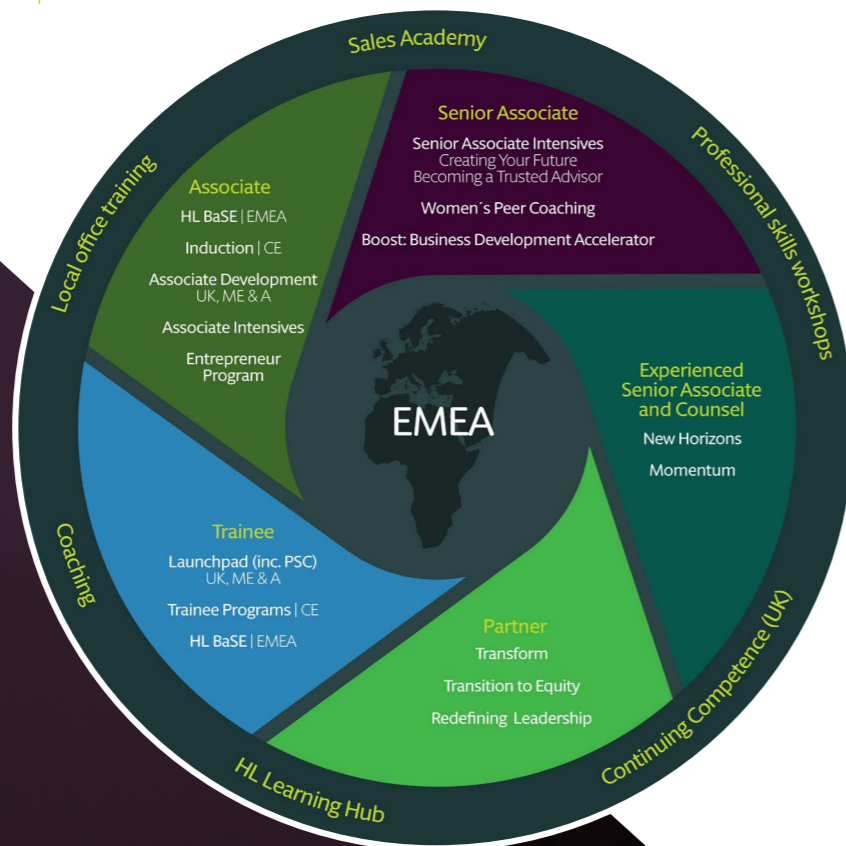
Sales Academy

Professional skills workshops

Continuing Competence (UK)

HL Learning Hub

Coaching

Local office training

Senior Associate

Senior Associate Intensives
Creating Your Future
Becoming a Trusted Advisor

Women´s Peer Coaching

Boost: Business Development Accelerator

Associate

HL BaSE | EMEA

Induction | CE

Associate Development
UK, ME & A

Associate Intensives

Entrepreneur Program

EMEA

Experienced Senior Associate and Counsel

New Horizons

Momentum

Trainee

Launchpad (inc. PSC)
UK, ME & A

Trainee Programs | CE

HL BaSE | EMEA

Partner

Transform

Transition to Equity

Redefining Leadership